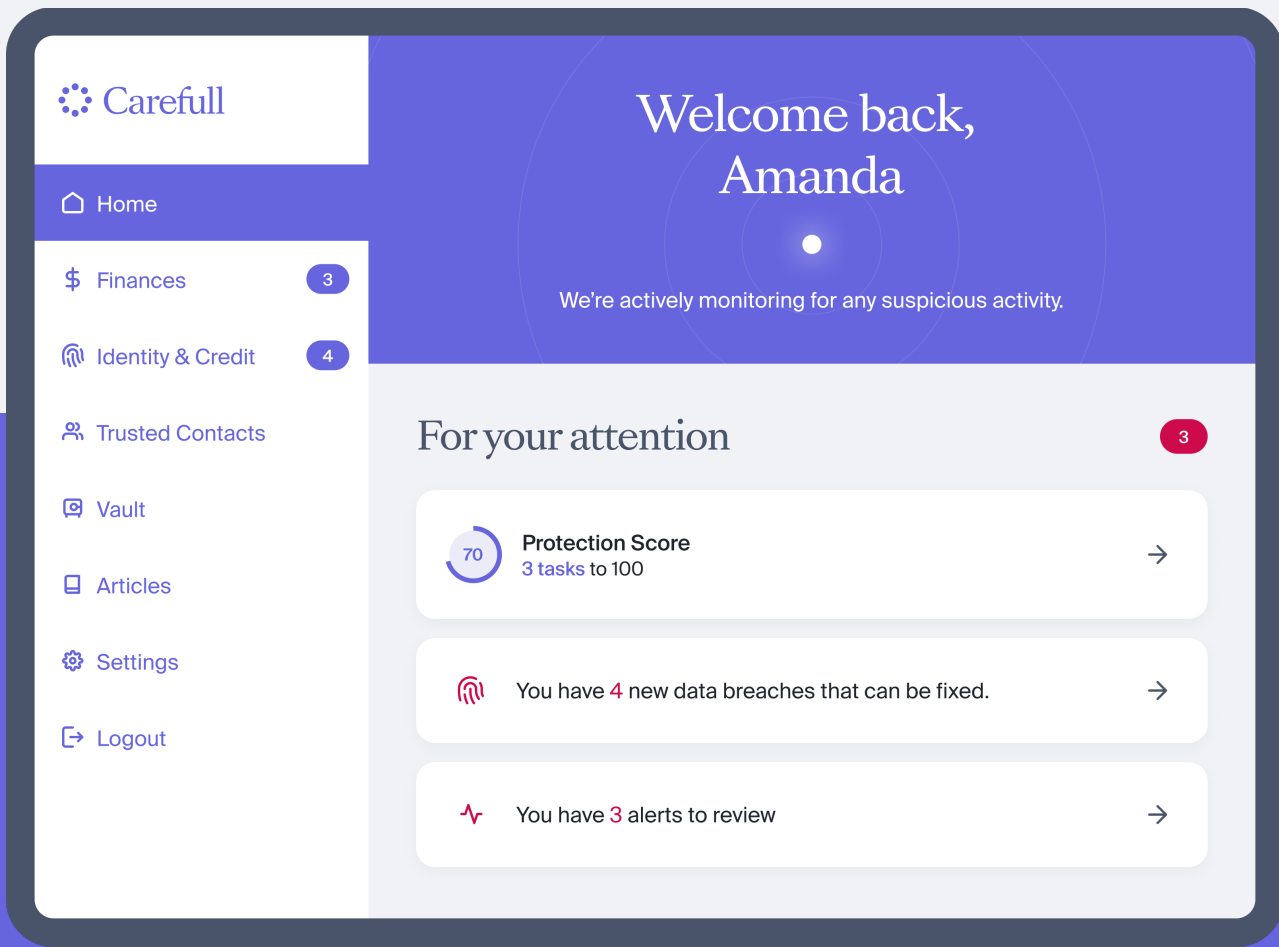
Carefull

Home

Finances 3

Identity & Credit 4

Trusted Contacts

Vault

Articles

Settings

Logout

Welcome back, Amanda

We’re actively monitoring for any suspicious activity.

For your attention 3

70 Protection Score
3 tasks to 100

You have 4 new data breaches that can be fixed.

You have 3 alerts to review